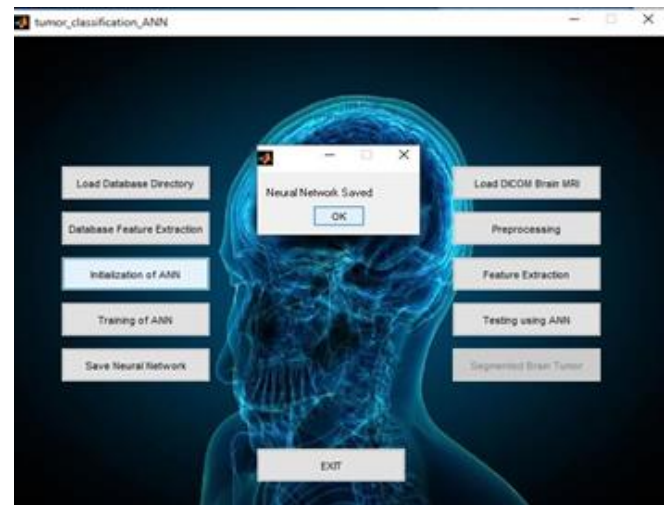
tumor_classification_ANN

Neural Network Saved

OK

Load Database Directory

Database Feature Extraction

Initialization of ANN

Training of ANN

Save Neural Network

Load DICOM Brain MRI

Preprocessing

Feature Extraction

Testing using ANN

Segmented Brain Tumor

EXIT